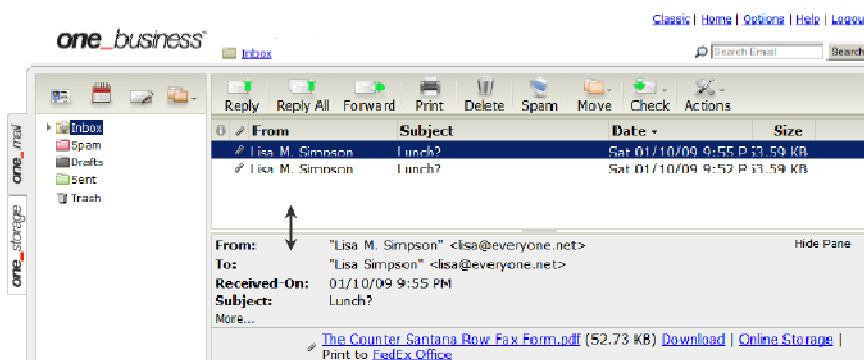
one_business®

Inbox

Classic | Home | Options | Help | Logou

Search Email Search

one_mail

one_storage

Inbox
Spam
Drafts
Sent
Trash

Reply Reply All Forward Print Delete Spam Move Check Actions

| | From | Subject | Date | Size |
|---|---|---|---|---|
| | Lisa M. Simpson | Lunch? | Sat 01/10/09 9:55 P | 3.59 KB |
| | Lisa M. Simpson | Lunch? | Sat 01/10/09 9:52 P | 3.59 KB |

Hide Pane

From: "Lisa M. Simpson" <lisa@everyone.net>
To: "Lisa Simpson" <lisa@everyone.net>
Received-On: 01/10/09 9:55 PM
Subject: Lunch?
More...

The Counter Santana Row Fax Form.pdf (52.73 KB) Download | Online Storage |
Print to FedEx Office